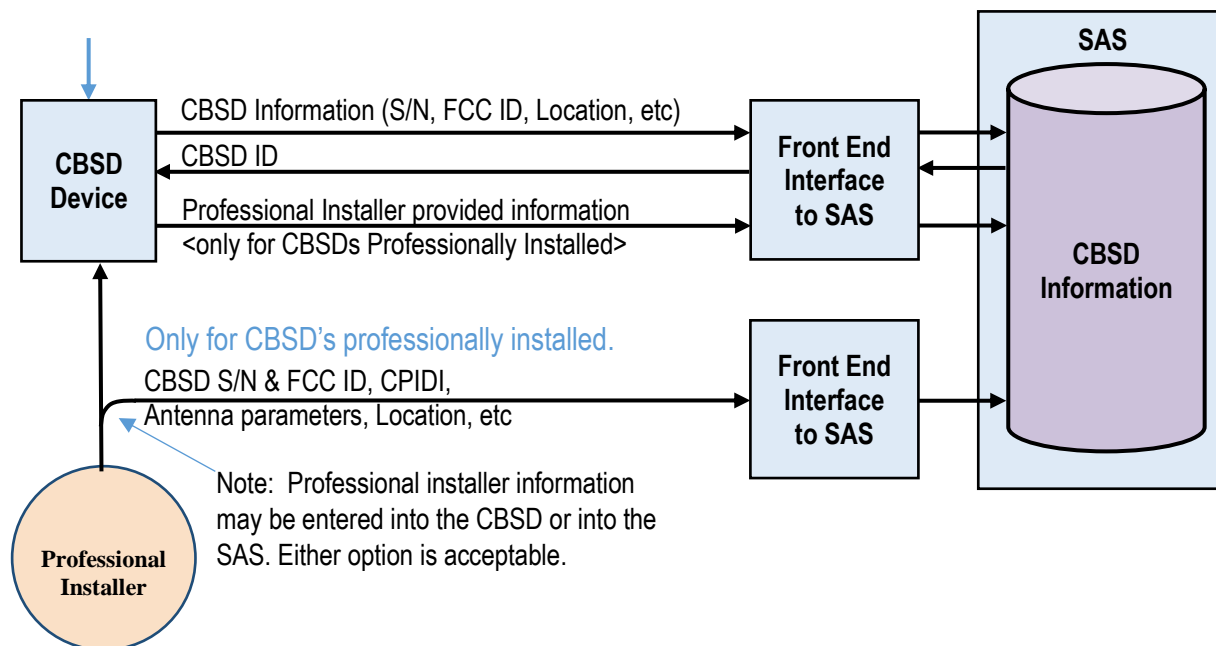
SAS

CBSD Device

CBSD Information (S/N, FCC ID, Location, etc)

CBSD ID

Professional Installer provided information
<only for CBSDs Professionally Installed>

Front End Interface to SAS

CBSD Information

Only for CBSD's professionally installed.

CBSD S/N & FCC ID, CPIDI,
Antenna parameters, Location, etc

Front End Interface to SAS

Note: Professional installer information may be entered into the CBSD or into the SAS. Either option is acceptable.

Professional Installer